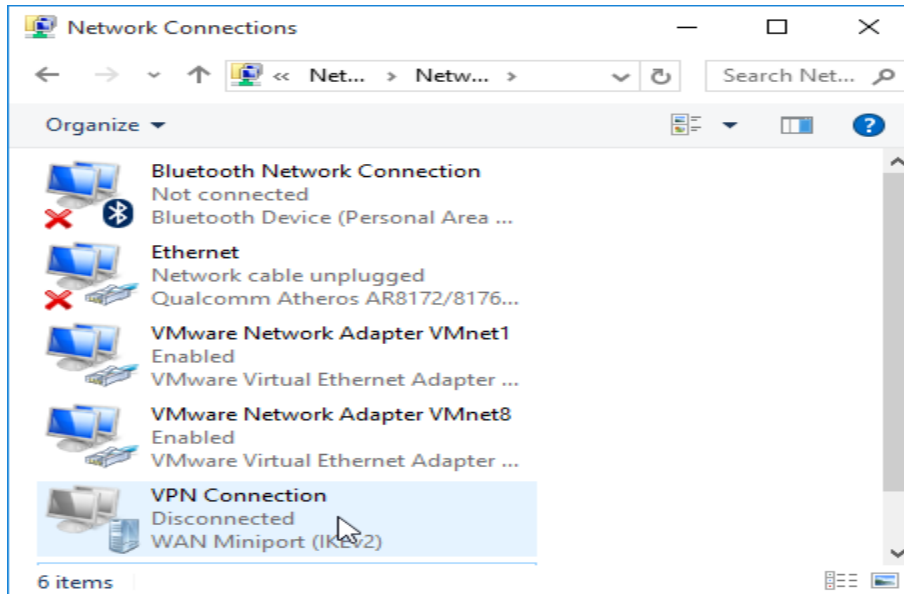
Network Connections

« Net... › Netw... ›

Search Net...

Organize ▾

Bluetooth Network Connection
Not connected
Bluetooth Device (Personal Area ...

Ethernet
Network cable unplugged
Qualcomm Atheros AR8172/8176...

VMware Network Adapter VMnet1
Enabled
VMware Virtual Ethernet Adapter ...

VMware Network Adapter VMnet8
Enabled
VMware Virtual Ethernet Adapter ...

VPN Connection
Disconnected
WAN Miniport (IKEv2)

6 items